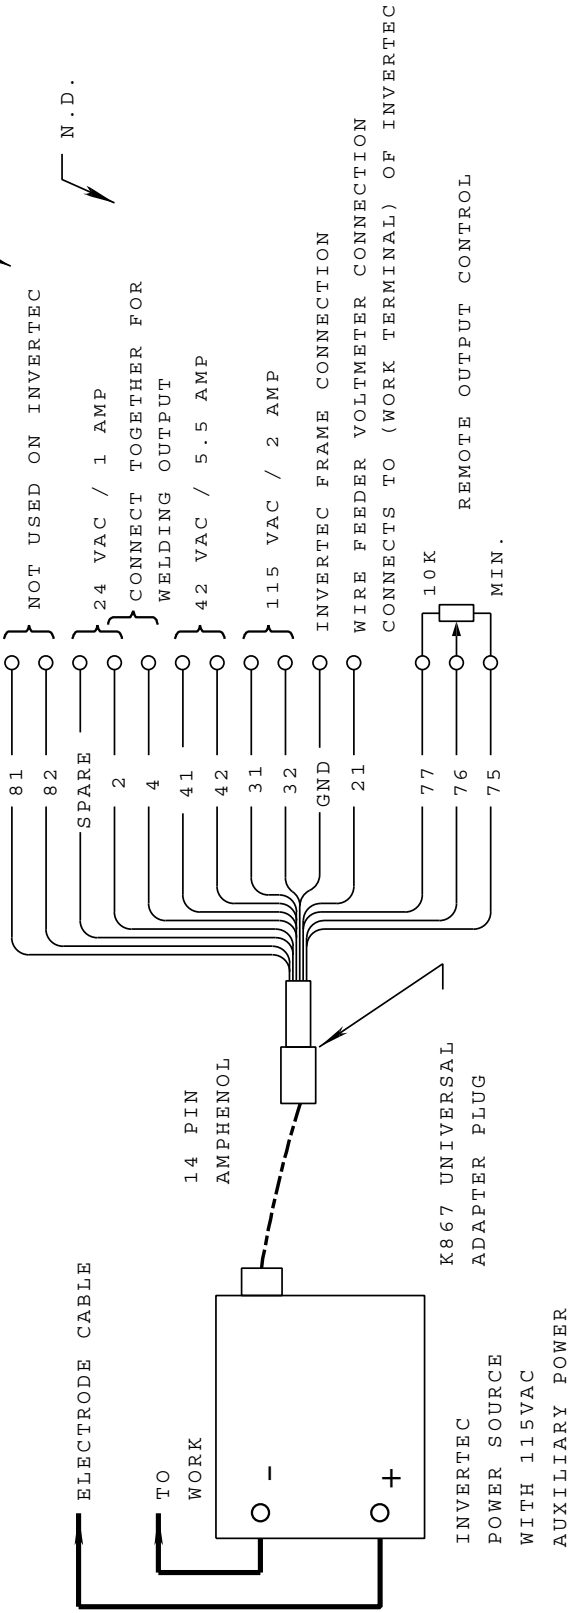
ELECTRODE CABLE

TO WORK

INVERTEC POWER SOURCE WITH 115VAC AUXILIARY POWER

14 PIN AMPHENOL

K867 UNIVERSAL ADAPTER PLUG

81
82
SPARE
2
4
41
42
31
32
GND
21
77
76
75

NOT USED ON INVERTEC

24 VAC / 1 AMP

CONNECT TOGETHER FOR WELDING OUTPUT

42 VAC / 5.5 AMP

115 VAC / 2 AMP

INVERTEC FRAME CONNECTION

WIRE FEEDER VOLTMETER CONNECTION CONNECTS TO (WORK TERMINAL) OF INVERTEC

10K

MIN.

REMOTE OUTPUT CONTROL

N.D.